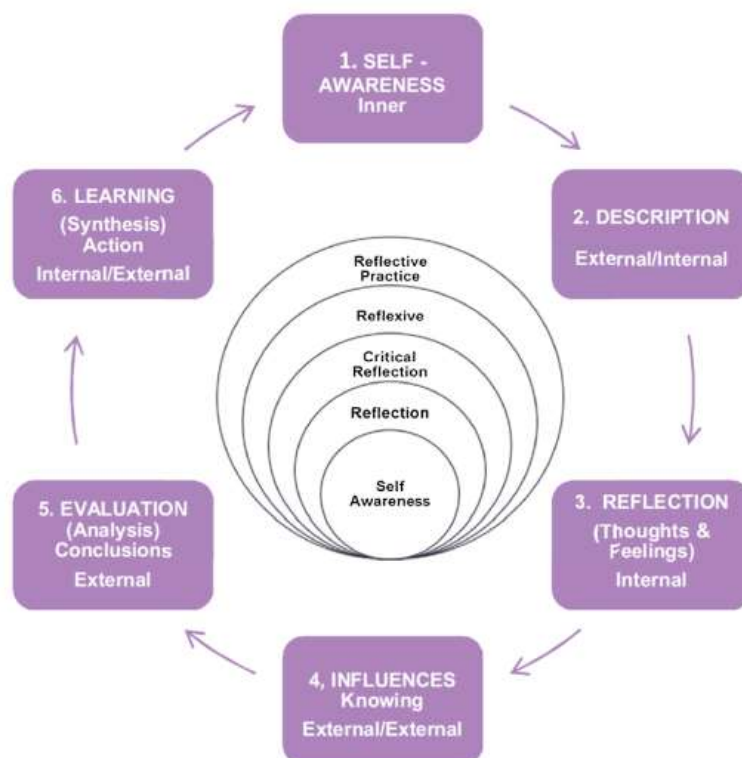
1. SELF - AWARENESS
Inner

2. DESCRIPTION
External/Internal

3. REFLECTION
(Thoughts & Feelings)
Internal

4, INFLUENCES
Knowing
External/External

5. EVALUATION
(Analysis)
Conclusions
External

6. LEARNING
(Synthesis)
Action
Internal/External

Reflective Practice

Reflexive

Critical Reflection

Reflection

Self Awareness